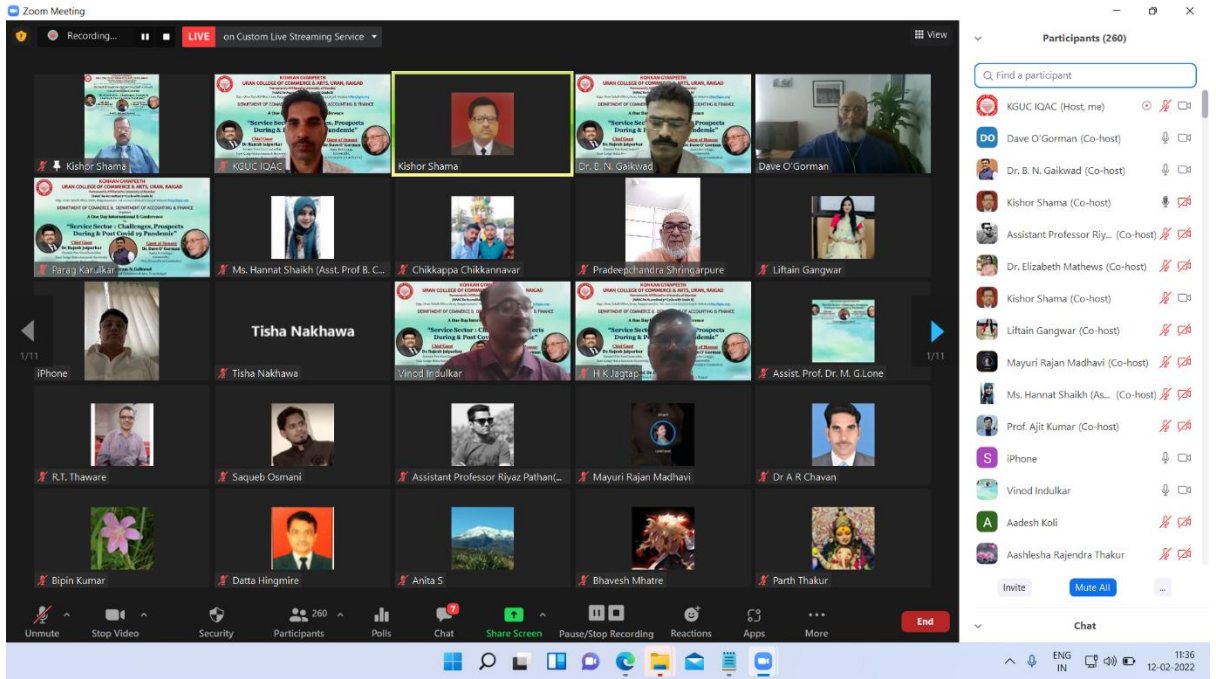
Zoom Meeting

Recording...

LIVE on Custom Live Streaming Service

View

Participants (260)

Find a participant

KGUC IQAC (Host, me)
Dave O'Gorman (Co-host)
Dr. B. N. Gaikwad (Co-host)
Kishor Shama (Co-host)
Assistant Professor Riy... (Co-host)
Dr. Elizabeth Mathews (Co-host)
Kishor Shama (Co-host)
Liftain Gangwar (Co-host)
Mayuri Rajan Madhavi (Co-host)
Ms. Hannat Shaikh (As... (Co-host)
Prof. Ajit Kumar (Co-host)
iPhone
Vinod Indulkar
Aadesh Koli
Aashlesha Rajendra Thakur

Invite
Mute All
...

Chat

KONKAN GYANPEETH
URAN COLLEGE OF COMMERCE & ARTS, URAN, RAIGAD
DEPARTMENT OF COMMERCE & DEPARTMENT OF ACCOUNTING & FINANCE
A One Day International E-Conference
"Service Sector : Challenges, Prospects During & Post Covid 19 Pandemic"
Chief Guest
Dr. Rajesh Jaipurkar
Guest of Honour
Dr. Dave O' Gorman

Kishor Shama
KGUC IQAC
Kishor Shama
Dr. B. N. Gaikwad
Dave O'Gorman
Parag Karulkar
Ms. Hannat Shaikh (Asst. Prof B. C...
Chikkappa Chikkannavar
Pradeepchandra Shringarpure
Liftain Gangwar
1/11
iPhone
Tisha Nakhawa
Tisha Nakhawa
Vinod Indulkar
H K Jagtap
Assist. Prof. Dr. M. G.Lone
1/11
R.T. Thaware
Saqueb Osmani
Assistant Professor Riyaz Pathan(...
Mayuri Rajan Madhavi
Dr A R Chavan
Bipin Kumar
Datta Hingmire
Anita S
Bhavesh Mhatre
Parth Thakur

Unmute
Stop Video
Security
260
Participants
Polls
7
Chat
Share Screen
Pause/Stop Recording
Reactions
Apps
More
End

ENG
IN
11:36
12-02-2022